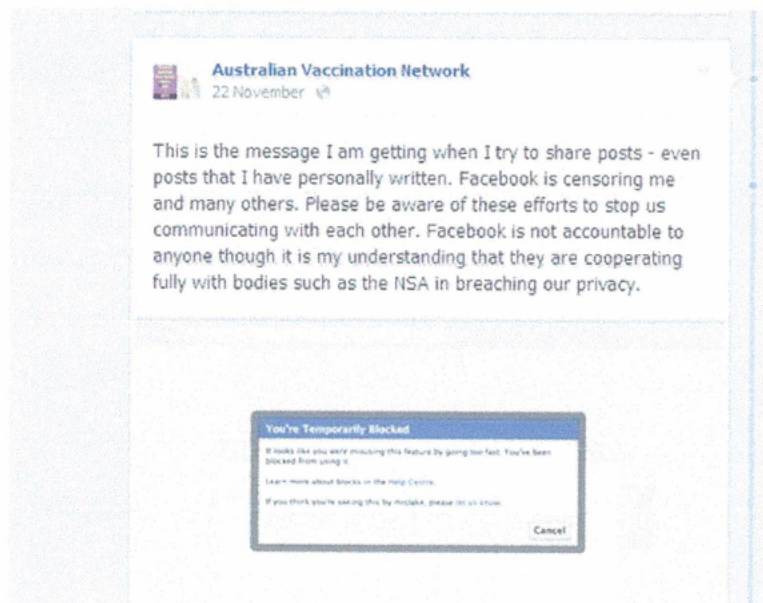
Australian Vaccination Network
22 November

This is the message I am getting when I try to share posts - even posts that I have personally written. Facebook is censoring me and many others. Please be aware of these efforts to stop us communicating with each other. Facebook is not accountable to anyone though it is my understanding that they are cooperating fully with bodies such as the NSA in breaching our privacy.

You're Temporarily Blocked

It looks like you were misusing this feature by going too fast. You've been blocked from using it.

Learn more about blocks in the Help Centre.

If you think you're seeing this by mistake, please let us know.

Cancel